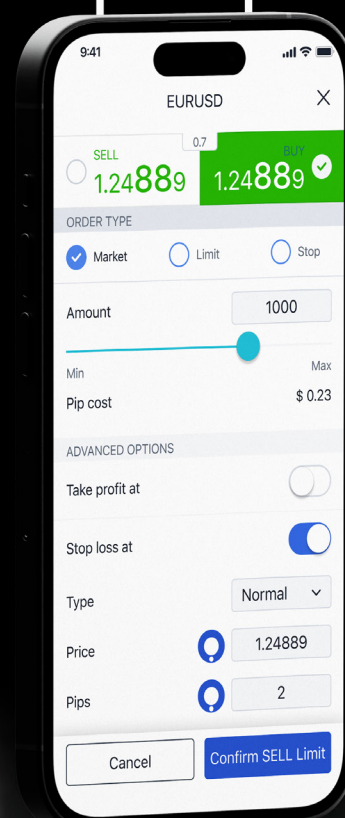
9:41

EURUSD

X

SELL
1.24889

0.7

BUY
1.24889

ORDER TYPE

Market

Limit

Stop

Amount

1000

Min

Max

Pip cost

$ 0.23

ADVANCED OPTIONS

Take profit at

Stop loss at

Type

Normal

Price

1.24889

Pips

2

Cancel

Confirm SELL Limit